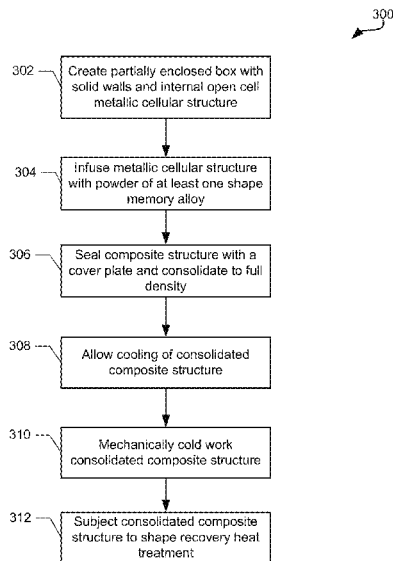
300

302

Create partially enclosed box with solid walls and internal open cell metallic cellular structure

304

Infuse metallic cellular structure with powder of at least one shape memory alloy

306

Seal composite structure with a cover plate and consolidate to full density

308

Allow cooling of consolidated composite structure

310

Mechanically cold work consolidated composite structure

312

Subject consolidated composite structure to shape recovery heat treatment